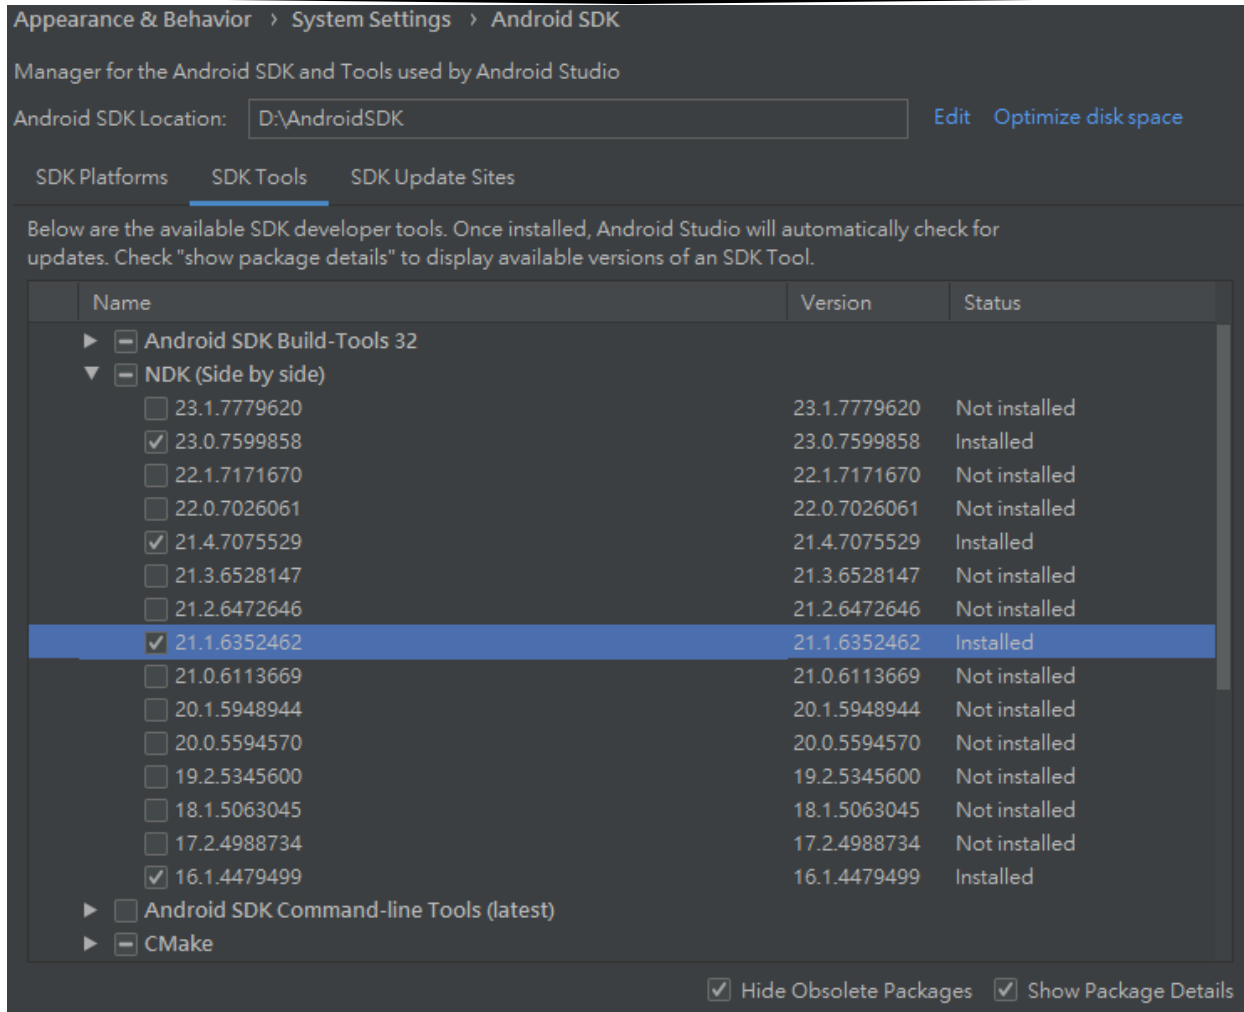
Appearance & Behavior › System Settings › Android SDK

Manager for the Android SDK and Tools used by Android Studio

Android SDK Location: D:\AndroidSDK Edit Optimize disk space

SDK Platforms SDK Tools SDK Update Sites

Below are the available SDK developer tools. Once installed, Android Studio will automatically check for updates. Check "show package details" to display available versions of an SDK Tool.

| Name | Version | Status |
|---|---|---|
| Android SDK Build-Tools 32 | | |
| NDK (Side by side) | | |
| 23.1.7779620 | 23.1.7779620 | Not installed |
| 23.0.7599858 | 23.0.7599858 | Installed |
| 22.1.7171670 | 22.1.7171670 | Not installed |
| 22.0.7026061 | 22.0.7026061 | Not installed |
| 21.4.7075529 | 21.4.7075529 | Installed |
| 21.3.6528147 | 21.3.6528147 | Not installed |
| 21.2.6472646 | 21.2.6472646 | Not installed |
| 21.1.6352462 | 21.1.6352462 | Installed |
| 21.0.6113669 | 21.0.6113669 | Not installed |
| 20.1.5948944 | 20.1.5948944 | Not installed |
| 20.0.5594570 | 20.0.5594570 | Not installed |
| 19.2.5345600 | 19.2.5345600 | Not installed |
| 18.1.5063045 | 18.1.5063045 | Not installed |
| 17.2.4988734 | 17.2.4988734 | Not installed |
| 16.1.4479499 | 16.1.4479499 | Installed |
| Android SDK Command-line Tools (latest) | | |
| CMake | | |

Hide Obsolete Packages Show Package Details